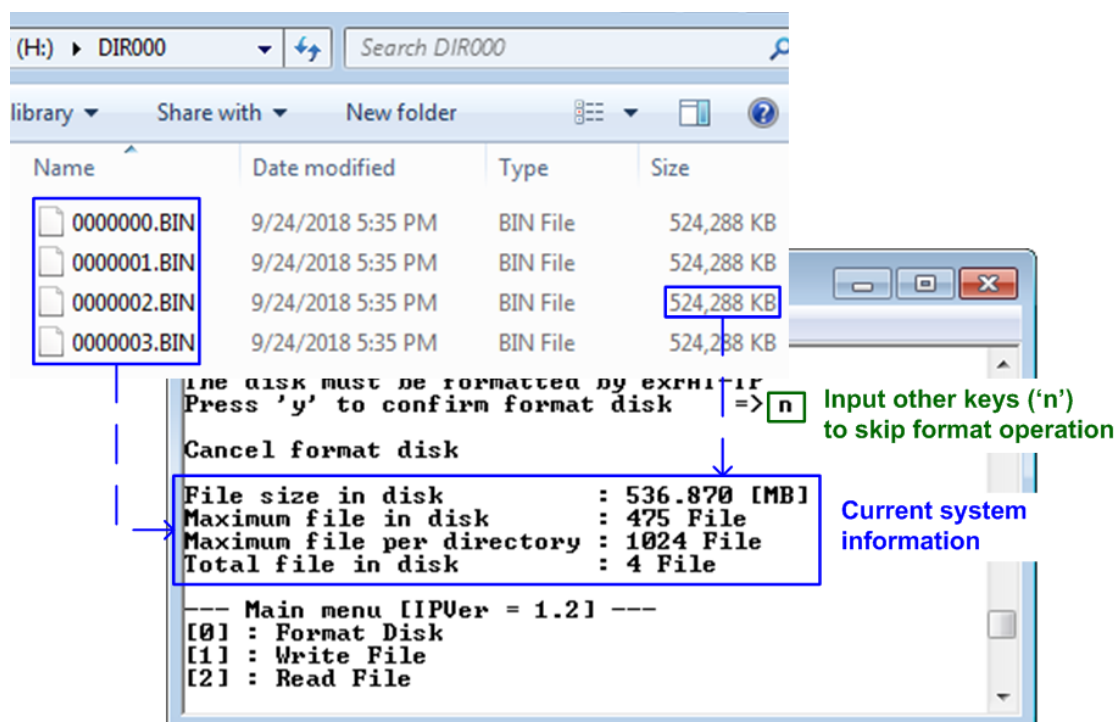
(H:) ▸ DIR000

Search DIR000

library ▾ Share with ▾ New folder

| Name | Date modified | Type | Size |
|---|---|---|---|
| 0000000.BIN | 9/24/2018 5:35 PM | BIN File | 524,288 KB |
| 0000001.BIN | 9/24/2018 5:35 PM | BIN File | 524,288 KB |
| 0000002.BIN | 9/24/2018 5:35 PM | BIN File | 524,288 KB |
| 0000003.BIN | 9/24/2018 5:35 PM | BIN File | 524,288 KB |

The disk must be formatted by exFAT-IP
Press 'y' to confirm format disk =>n

Input other keys ('n') to skip format operation

Cancel format disk

File size in disk : 536.870 [MB]
Maximum file in disk : 475 File
Maximum file per directory : 1024 File
Total file in disk : 4 File

Current system information

--- Main menu [IPVer = 1.2] ---
[0] : Format Disk
[1] : Write File
[2] : Read File